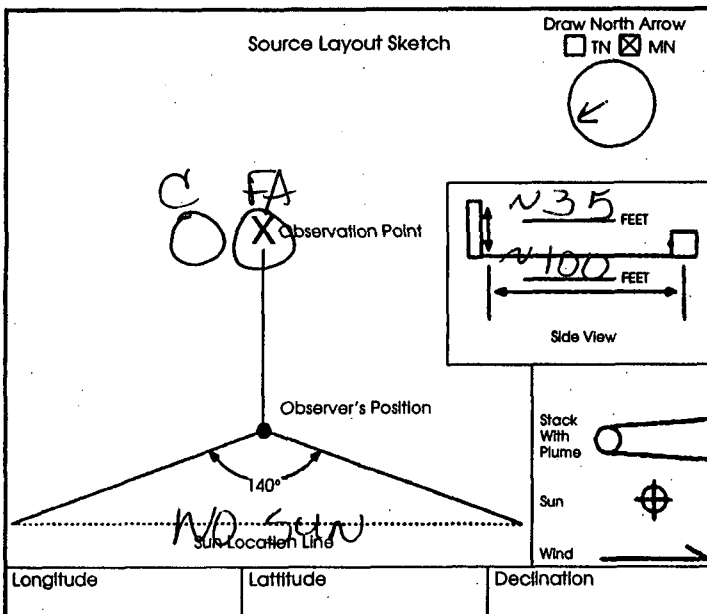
Source Layout Sketch

Draw North Arrow
☐ TN ☒ MN

C FA

X Observation Point

~35 FEET

~100 FEET

Side View

Observer's Position

140°

NO SUN

Sun Location Line

Stack With Plume

Sun

Wind

| Longitude | Lattitude | Declination |
|---|---|---|